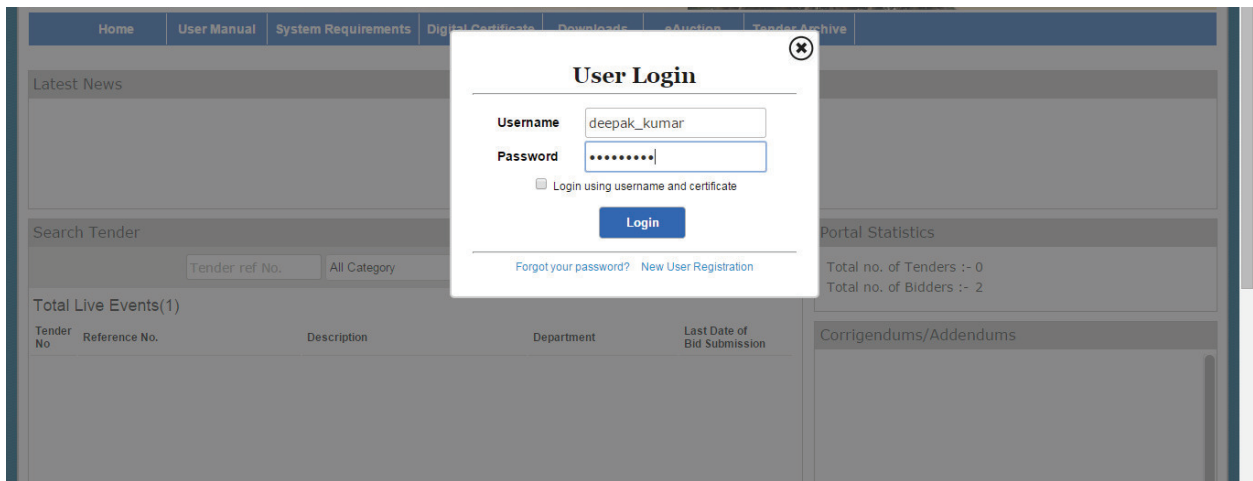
Home | User Manual | System Requirements | Digital Certificate | Downloads | eAuction | Tender Archive

Latest News

User Login

Username deepak_kumar

Password •••••••••

Login using username and certificate

Login

Forgot your password? New User Registration

Search Tender

Tender ref No. All Category

Total Live Events(1)

| Tender No | Reference No. | Description | Department | Last Date of Bid Submission |
|---|---|---|---|---|

Portal Statistics

Total no. of Tenders :- 0
Total no. of Bidders :- 2

Corrigendums/Addendums